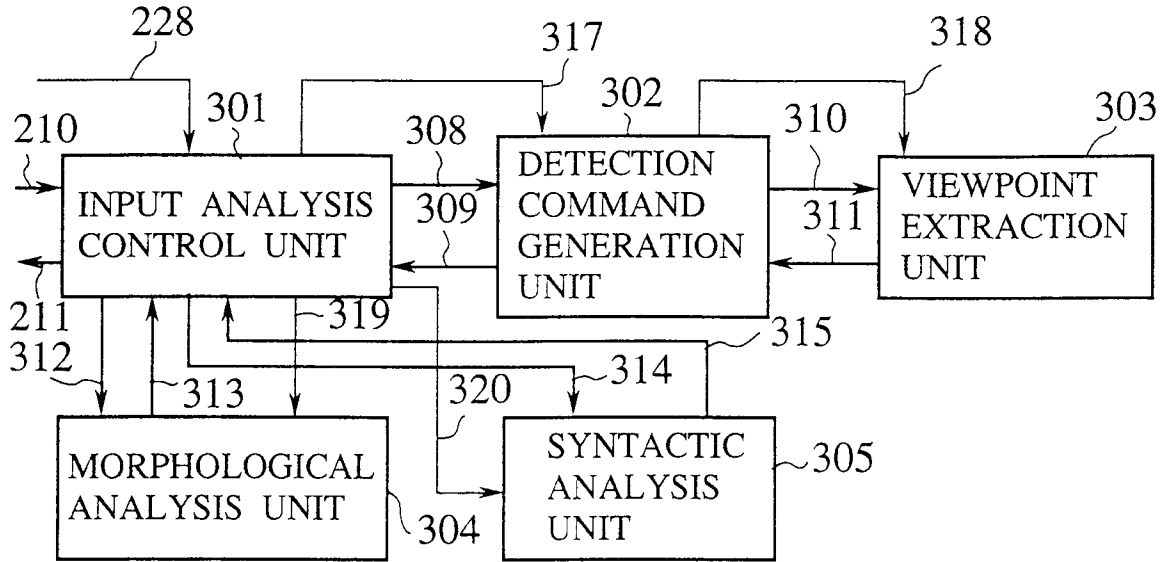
228
317
318
301
302
303
210
308
310
INPUT ANALYSIS CONTROL UNIT
DETECTION COMMAND GENERATION UNIT
VIEWPOINT EXTRACTION UNIT
309
311
211
319
315
312
313
314
320
MORPHOLOGICAL ANALYSIS UNIT
SYNTACTIC ANALYSIS UNIT
305
304